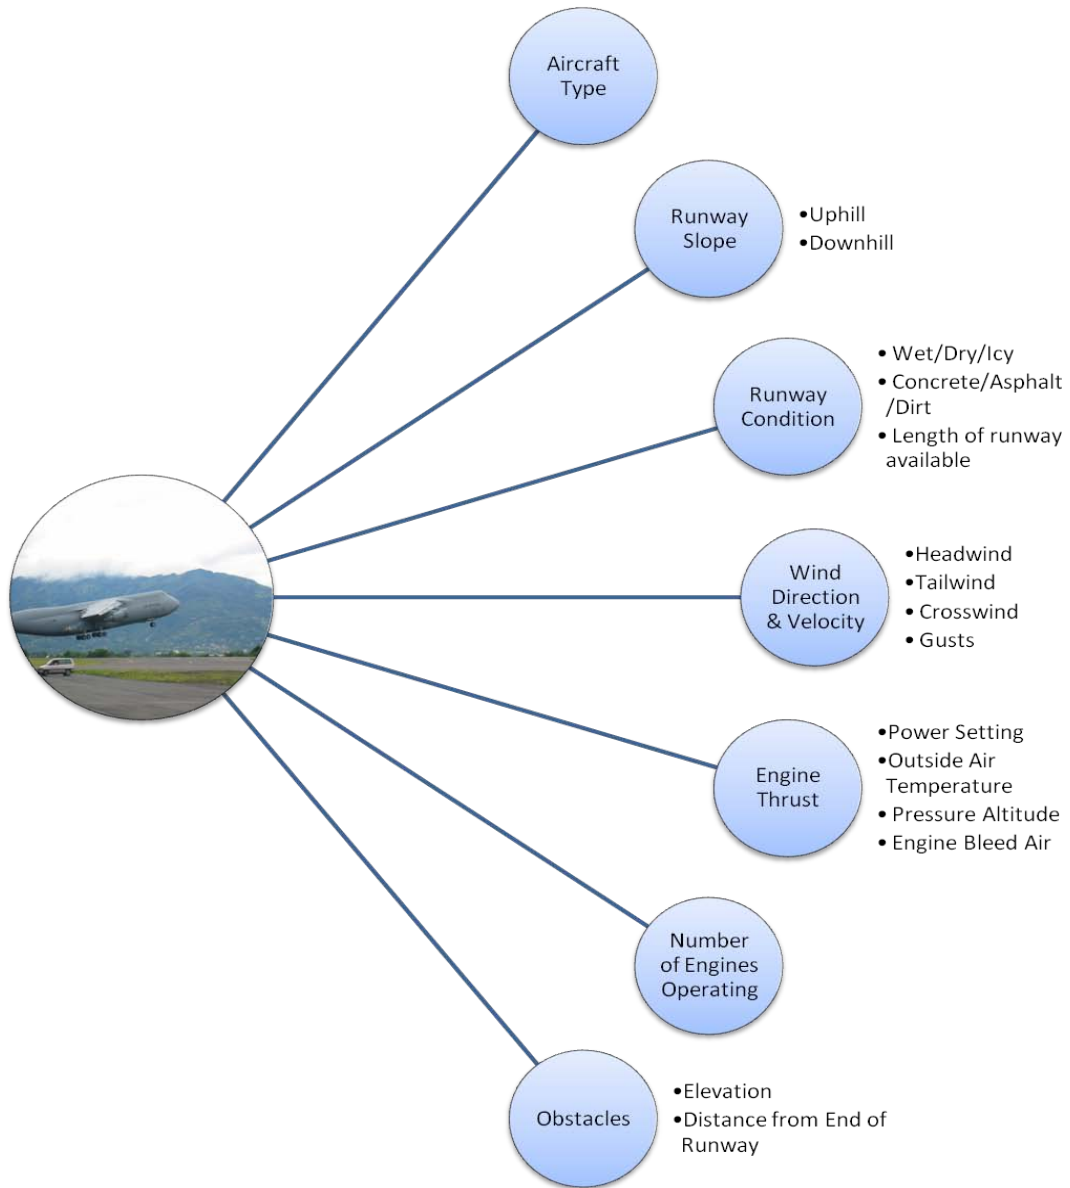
Aircraft Type

Runway Slope

•Uphill
•Downhill

Runway Condition

• Wet/Dry/Icy
• Concrete/Asphalt /Dirt
• Length of runway available

Wind Direction & Velocity

•Headwind
•Tailwind
• Crosswind
• Gusts

Engine Thrust

•Power Setting
•Outside Air Temperature
• Pressure Altitude
• Engine Bleed Air

Number of Engines Operating

Obstacles

•Elevation
•Distance from End of Runway